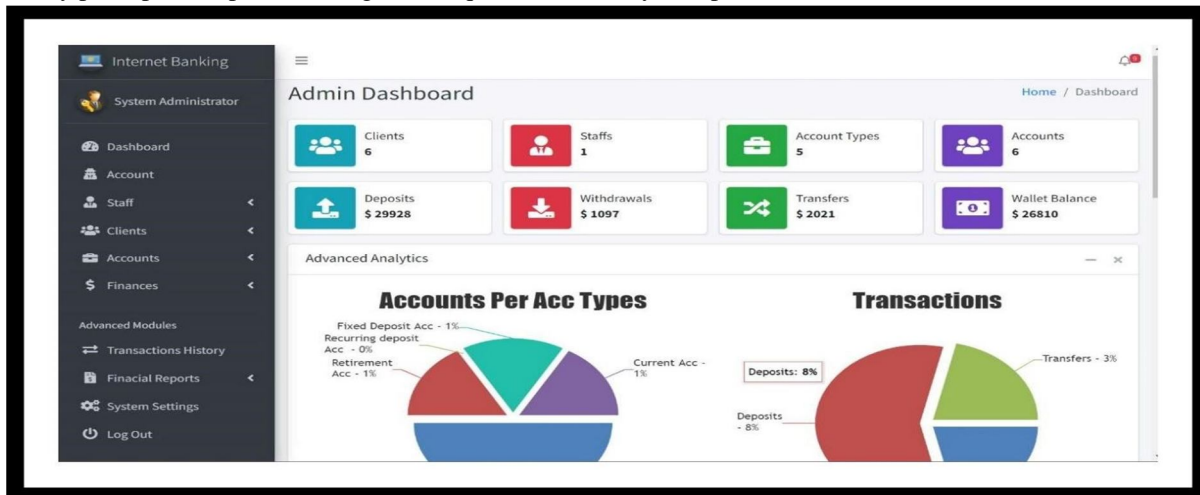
Internet Banking

System Administrator

Dashboard
Account
Staff
Clients
Accounts
Finances

Advanced Modules
Transactions History
Finacial Reports
System Settings
Log Out

Admin Dashboard

Home / Dashboard

Clients
6

Staffs
1

Account Types
5

Accounts
6

Deposits
$ 29928

Withdrawals
$ 1097

Transfers
$ 2021

Wallet Balance
$ 26810

Advanced Analytics

Accounts Per Acc Types

Fixed Deposit Acc - 1%
Recurring deposit Acc - 0%
Retirement Acc - 1%
Current Acc - 1%

Transactions

Deposits: 8%
Transfers - 3%
Deposits - 8%